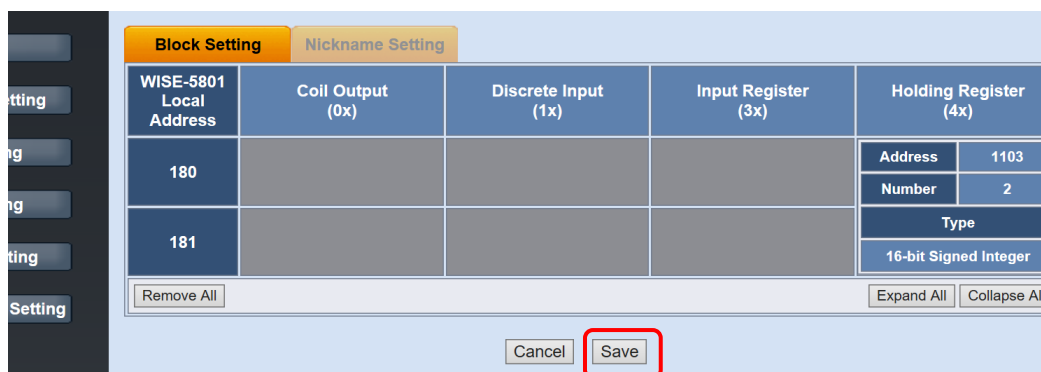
tting
ng
ng
tting
Setting

Block Setting | Nickname Setting

| WISE-5801 Local Address | Coil Output (0x) | Discrete Input (1x) | Input Register (3x) | Holding Register (4x) |
|---|---|---|---|---|
| 180 | | | | Address 1103 Number 2 |
| 181 | | | | Type 16-bit Signed Integer |

Remove All

Expand All | Collapse Al

Cancel | Save